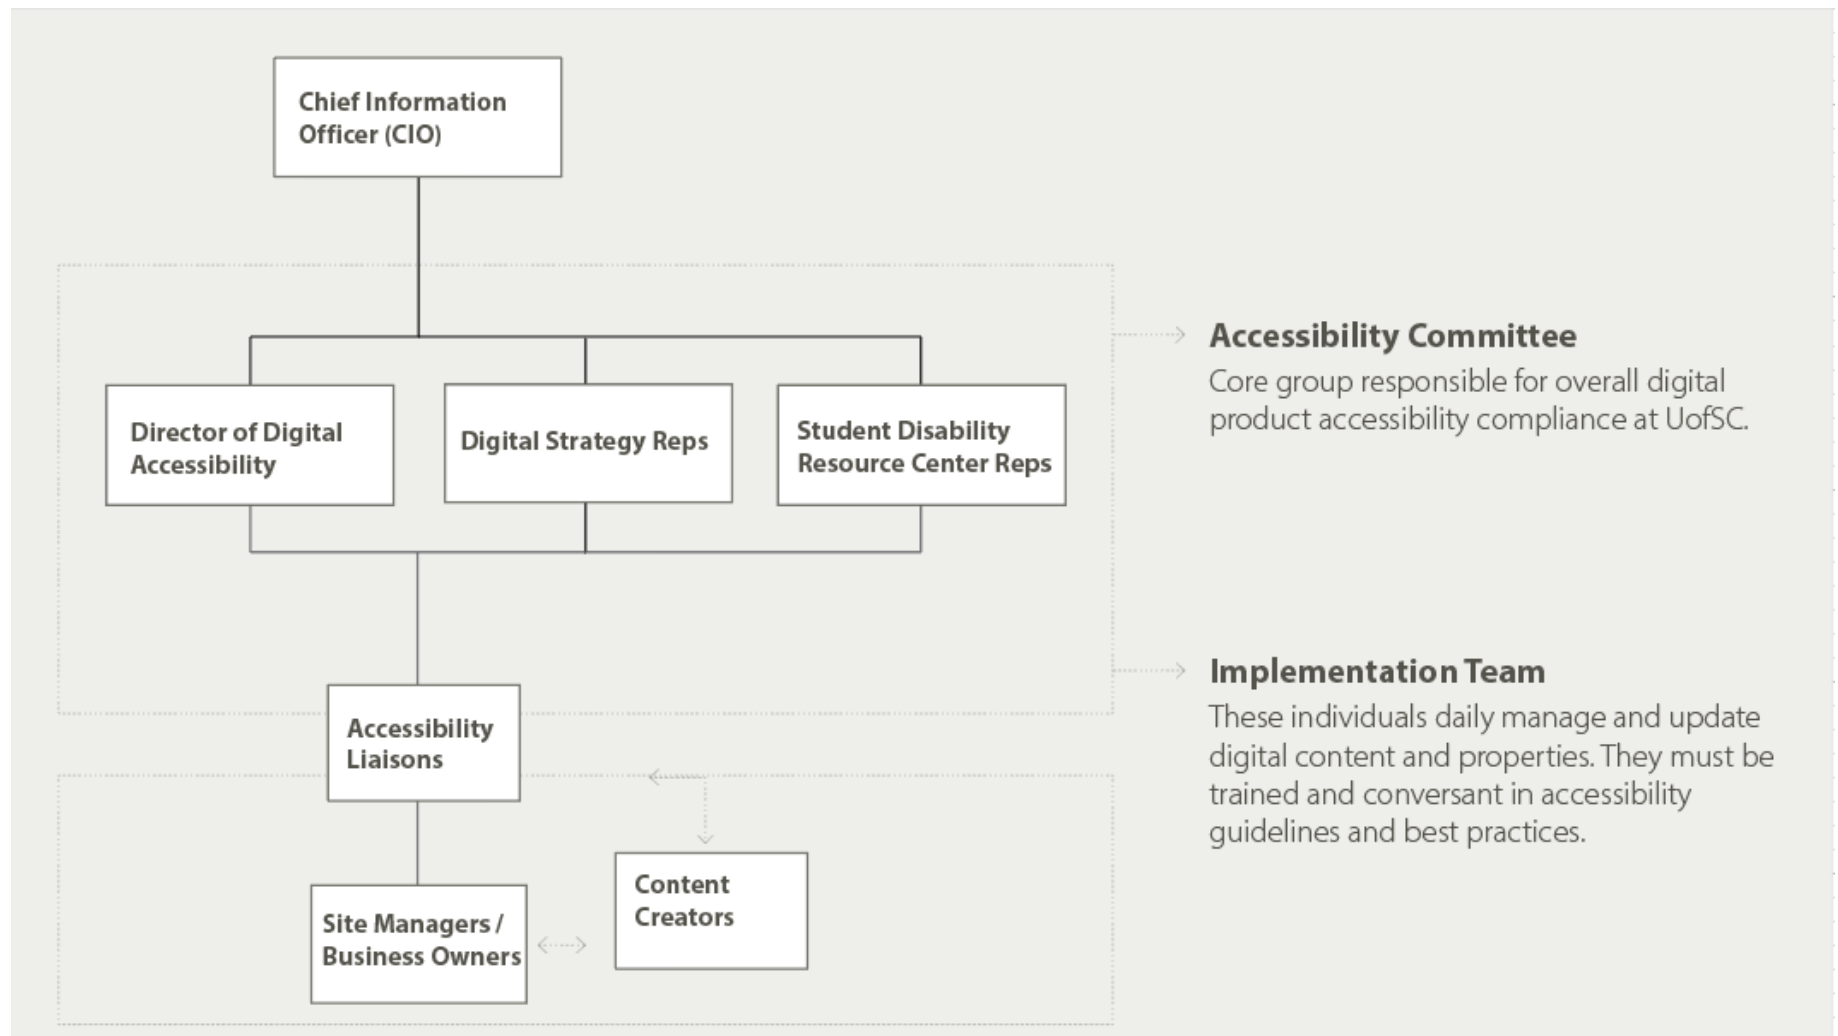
Chief Information Officer (CIO)

Director of Digital Accessibility

Digital Strategy Reps

Student Disability Resource Center Reps

Accessibility Liaisons

Site Managers / Business Owners

Content Creators

Accessibility Committee

Core group responsible for overall digital product accessibility compliance at UofSC.

Implementation Team

These individuals daily manage and update digital content and properties. They must be trained and conversant in accessibility guidelines and best practices.